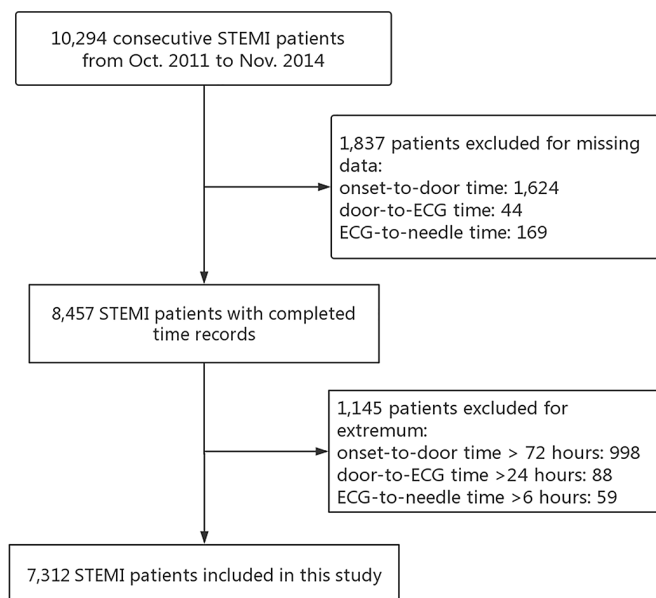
10,294 consecutive STEMI patients from Oct. 2011 to Nov. 2014

1,837 patients excluded for missing data:
onset-to-door time: 1,624
door-to-ECG time: 44
ECG-to-needle time: 169

8,457 STEMI patients with completed time records

1,145 patients excluded for extremum:
onset-to-door time > 72 hours: 998
door-to-ECG time >24 hours: 88
ECG-to-needle time >6 hours: 59

7,312 STEMI patients included in this study